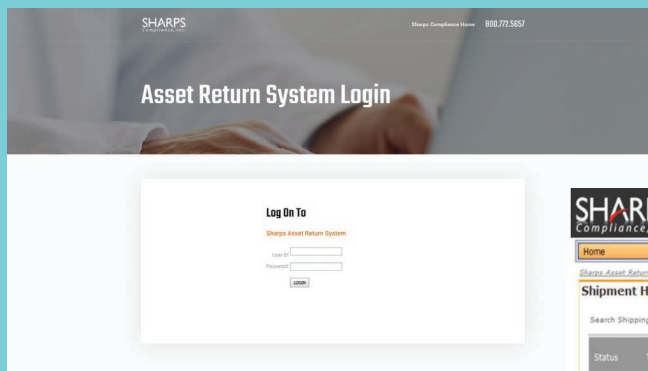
SHARPS
Compliance, Inc.

Sharps Compliance Home 800.772.5657

Asset Return System Login

Log On To

Sharps Asset Return System

User ID

Password

LOGIN

SHAR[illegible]
Compliance,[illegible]

Home

Sharps Asset Return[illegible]

Shipment H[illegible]

Search Shipping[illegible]

Status